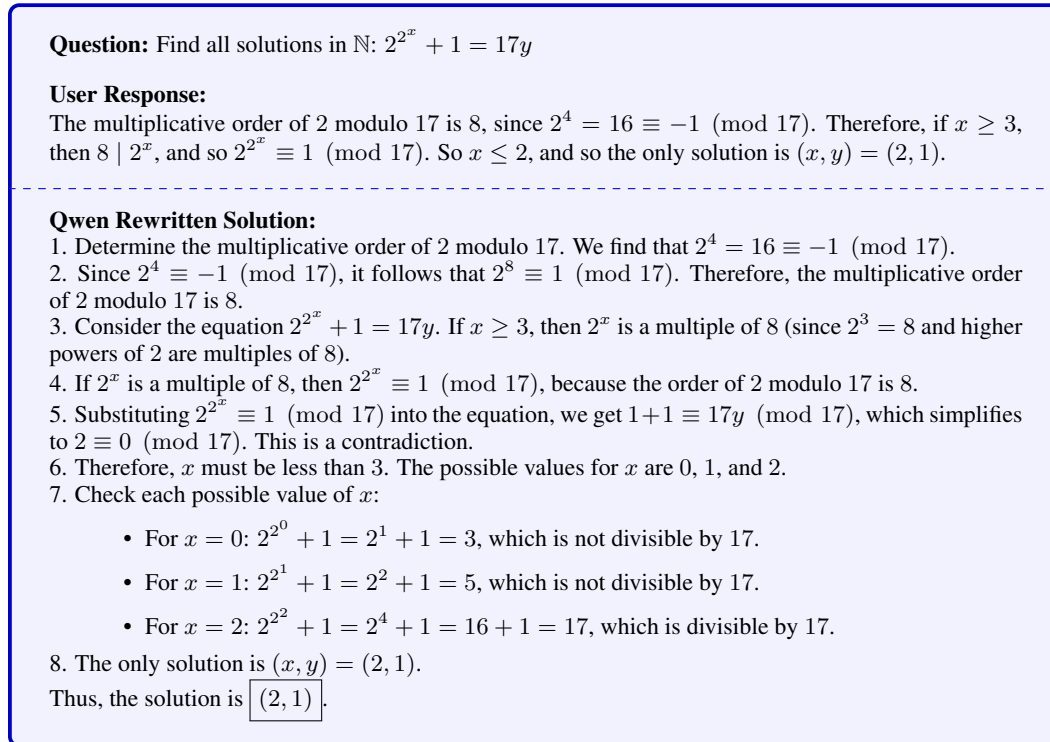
**Question:** Find all solutions in $\mathbb{N}$: $2^{2^x} + 1 = 17y$

**User Response:**
The multiplicative order of 2 modulo 17 is 8, since $2^4 = 16 \equiv -1 \pmod{17}$. Therefore, if $x \geq 3$, then $8 \mid 2^x$, and so $2^{2^x} \equiv 1 \pmod{17}$. So $x \leq 2$, and so the only solution is $(x, y) = (2, 1)$.

**Qwen Rewritten Solution:**
1. Determine the multiplicative order of 2 modulo 17. We find that $2^4 = 16 \equiv -1 \pmod{17}$.
2. Since $2^4 \equiv -1 \pmod{17}$, it follows that $2^8 \equiv 1 \pmod{17}$. Therefore, the multiplicative order of 2 modulo 17 is 8.
3. Consider the equation $2^{2^x} + 1 = 17y$. If $x \geq 3$, then $2^x$ is a multiple of 8 (since $2^3 = 8$ and higher powers of 2 are multiples of 8).
4. If $2^x$ is a multiple of 8, then $2^{2^x} \equiv 1 \pmod{17}$, because the order of 2 modulo 17 is 8.
5. Substituting $2^{2^x} \equiv 1 \pmod{17}$ into the equation, we get $1+1 \equiv 17y \pmod{17}$, which simplifies to $2 \equiv 0 \pmod{17}$. This is a contradiction.
6. Therefore, $x$ must be less than 3. The possible values for $x$ are 0, 1, and 2.
7. Check each possible value of $x$:

- For $x = 0$: $2^{2^0} + 1 = 2^1 + 1 = 3$, which is not divisible by 17.
- For $x = 1$: $2^{2^1} + 1 = 2^2 + 1 = 5$, which is not divisible by 17.
- For $x = 2$: $2^{2^2} + 1 = 2^4 + 1 = 16 + 1 = 17$, which is divisible by 17.

8. The only solution is $(x, y) = (2, 1)$.
Thus, the solution is $\boxed{(2, 1)}$.